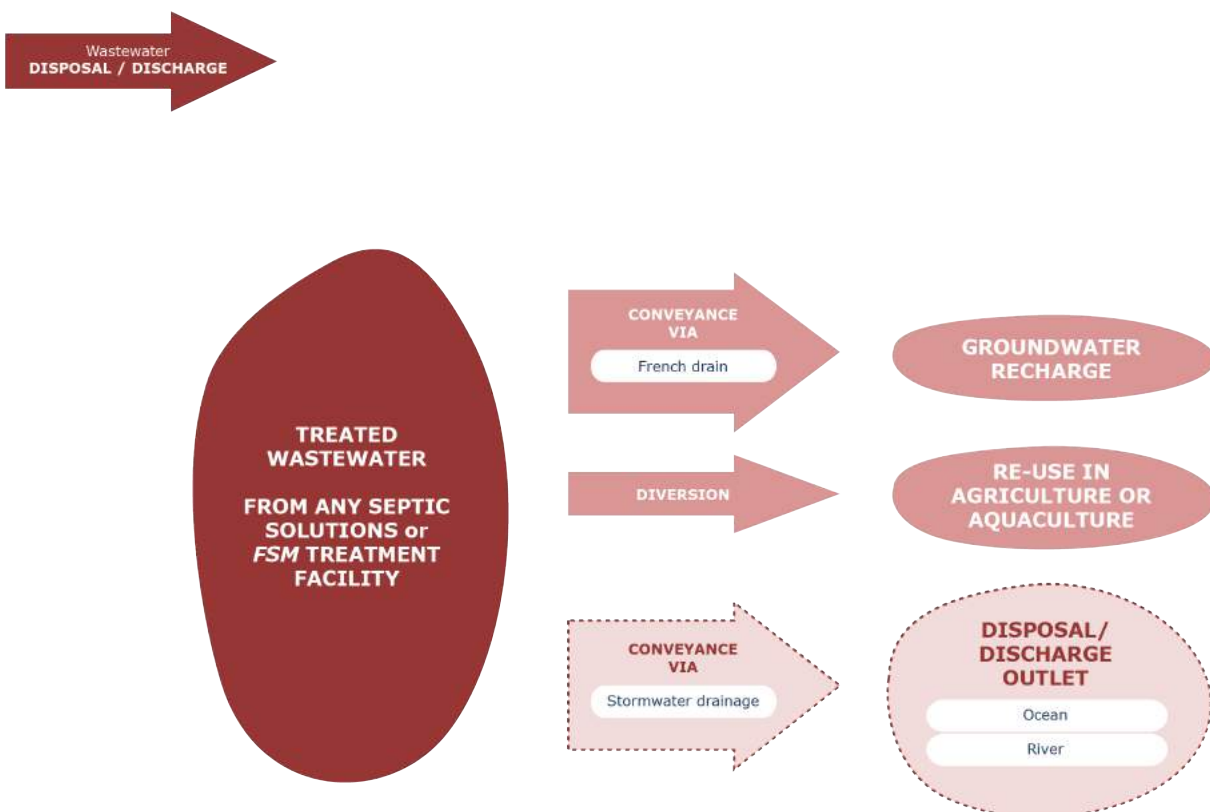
Wastewater
DISPOSAL / DISCHARGE

TREATED WASTEWATER

FROM ANY SEPTIC SOLUTIONS or *FSM* TREATMENT FACILITY

CONVEYANCE VIA
French drain

GROUNDWATER RECHARGE

DIVERSION

RE-USE IN AGRICULTURE OR AQUACULTURE

CONVEYANCE VIA
Stormwater drainage

DISPOSAL/ DISCHARGE OUTLET
Ocean
River